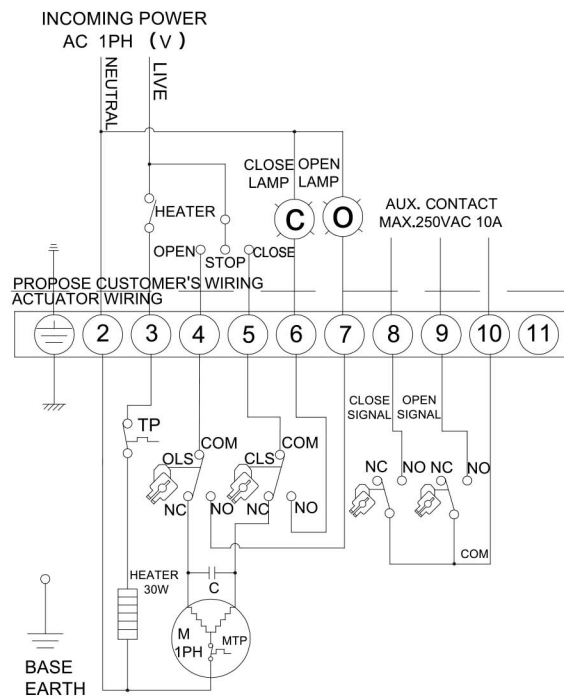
INCOMING POWER
AC 1PH (V)

NEUTRAL
LIVE

CLOSE LAMP
OPEN LAMP
C
O

AUX. CONTACT
MAX.250VAC 10A

HEATER
OPEN
STOP
CLOSE

PROPOSE CUSTOMER'S WIRING
ACTUATOR WIRING

2
3
4
5
6
7
8
9
10
11

TP
CLOSE SIGNAL
OPEN SIGNAL
COM
OLS
CLS
COM
NC
NO
NC
NO
NC
NO
NC
NO
COM

HEATER 30W
C
M 1PH
MTP

BASE EARTH